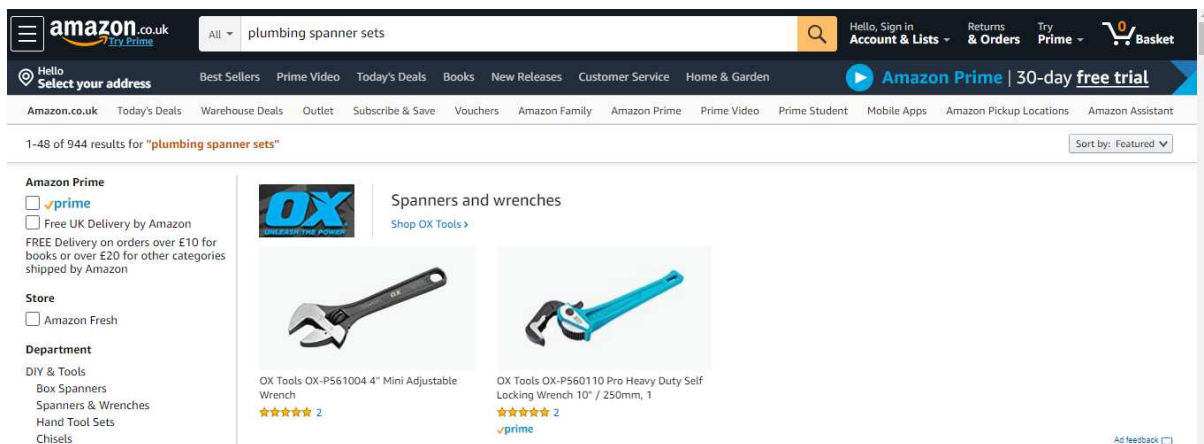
amazon.co.uk Try Prime

All plumbing spanner sets

Hello, Sign in Account & Lists

Returns & Orders

Try Prime

0 Basket

Hello Select your address

Best Sellers Prime Video Today's Deals Books New Releases Customer Service Home & Garden

Amazon Prime | 30-day free trial

Amazon.co.uk Today's Deals Warehouse Deals Outlet Subscribe & Save Vouchers Amazon Family Amazon Prime Prime Video Prime Student Mobile Apps Amazon Pickup Locations Amazon Assistant

1-48 of 944 results for "plumbing spanner sets"

Sort by: Featured

Amazon Prime

prime

Free UK Delivery by Amazon

FREE Delivery on orders over £10 for books or over £20 for other categories shipped by Amazon

Store

Amazon Fresh

Department

DIY & Tools

Box Spanners

Spanners & Wrenches

Hand Tool Sets

Chisels

OX UNLEASH THE POWER

Spanners and wrenches

Shop OX Tools ›

OX Tools OX-P561004 4" Mini Adjustable Wrench

2

OX Tools OX-P560110 Pro Heavy Duty Self Locking Wrench 10" / 250mm, 1

2

prime

Ad feedback